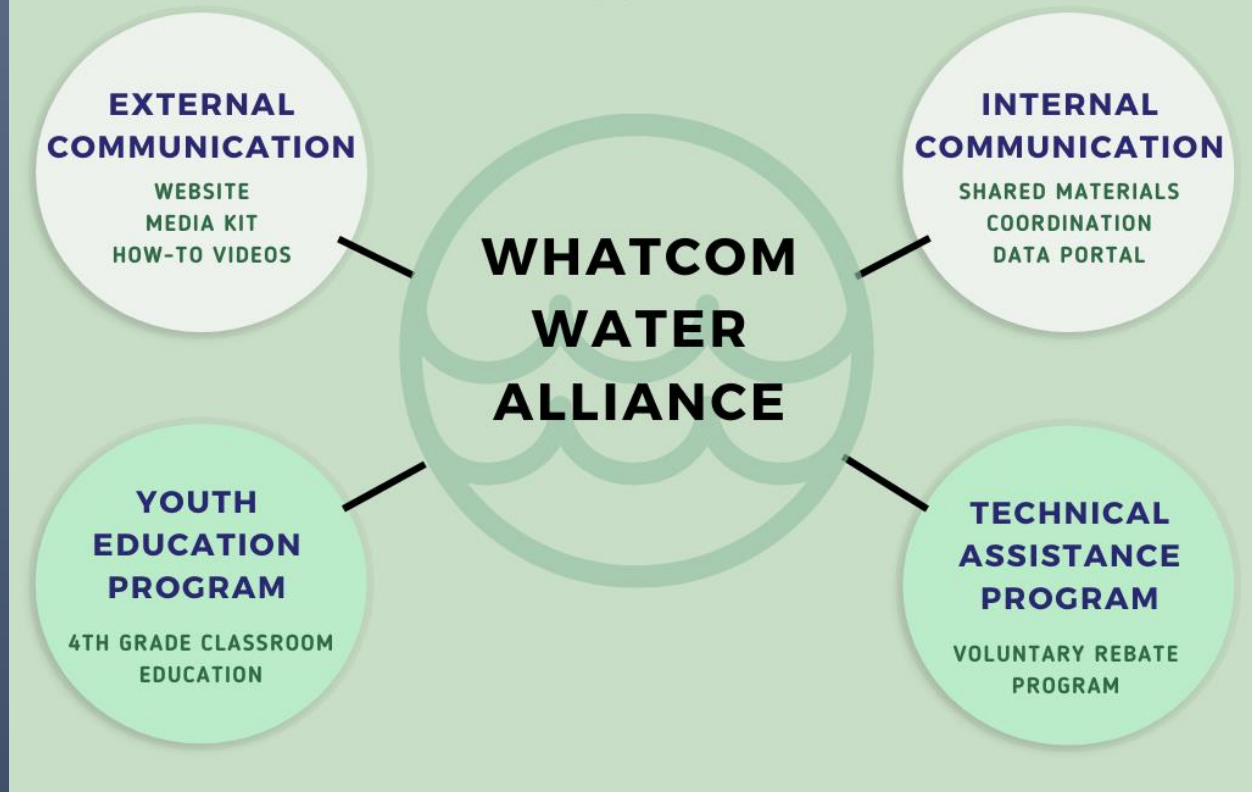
EXTERNAL COMMUNICATION

WEBSITE
MEDIA KIT
HOW-TO VIDEOS

INTERNAL COMMUNICATION

SHARED MATERIALS
COORDINATION
DATA PORTAL

WHATCOM WATER ALLIANCE

YOUTH EDUCATION PROGRAM

4TH GRADE CLASSROOM EDUCATION

TECHNICAL ASSISTANCE PROGRAM

VOLUNTARY REBATE PROGRAM